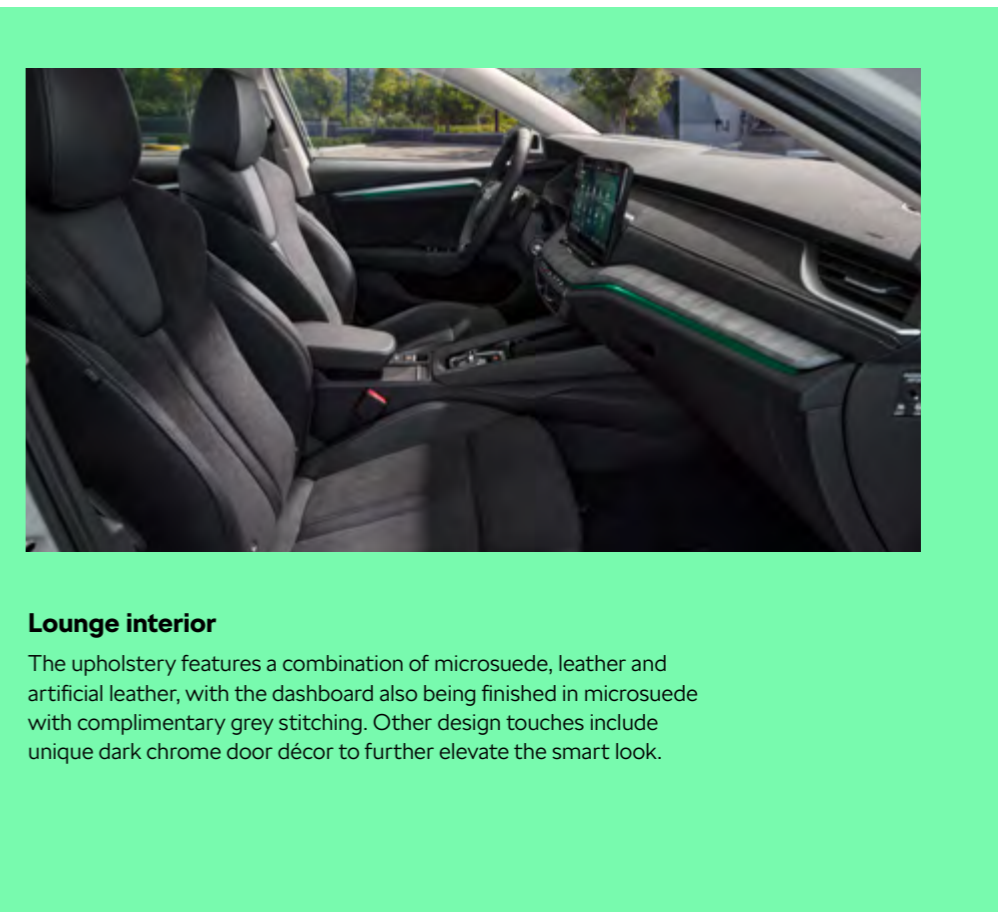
**Lounge interior**

The upholstery features a combination of microsuede, leather and artificial leather, with the dashboard also being finished in microsuede with complimentary grey stitching. Other design touches include unique dark chrome door décor to further elevate the smart look.